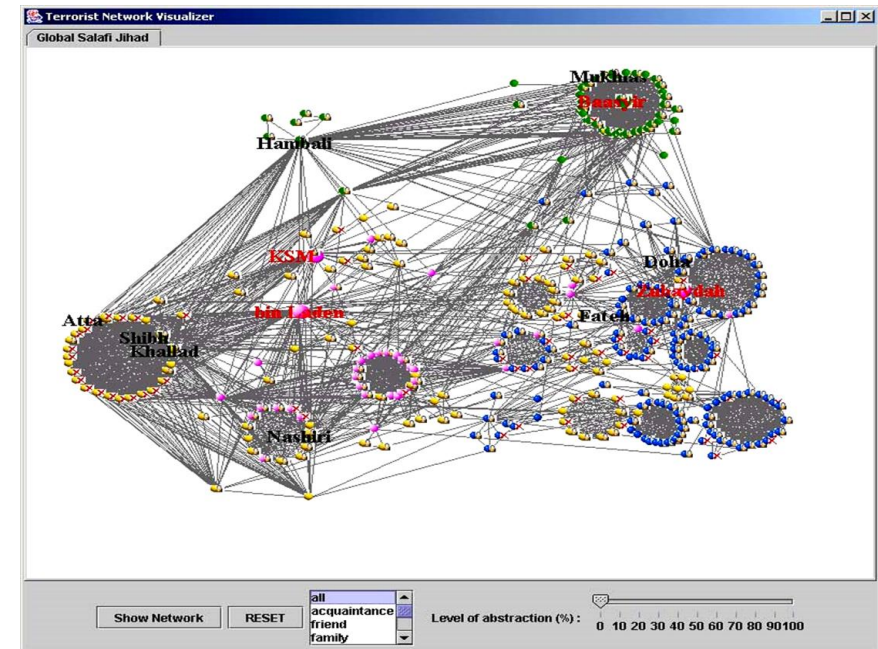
Terrorist Network Visualizer

Global Salafi Jihad

Mukhlas
Baasyir
Hambali
KSM
bin Laden
Atta
Shibh
Khallad
Nashiri
Doha
Zubaydah
Fateh

Show Network
RESET
all
acquaintance
friend
family
Level of abstraction (%) :
0 10 20 30 40 50 60 70 80 90 100